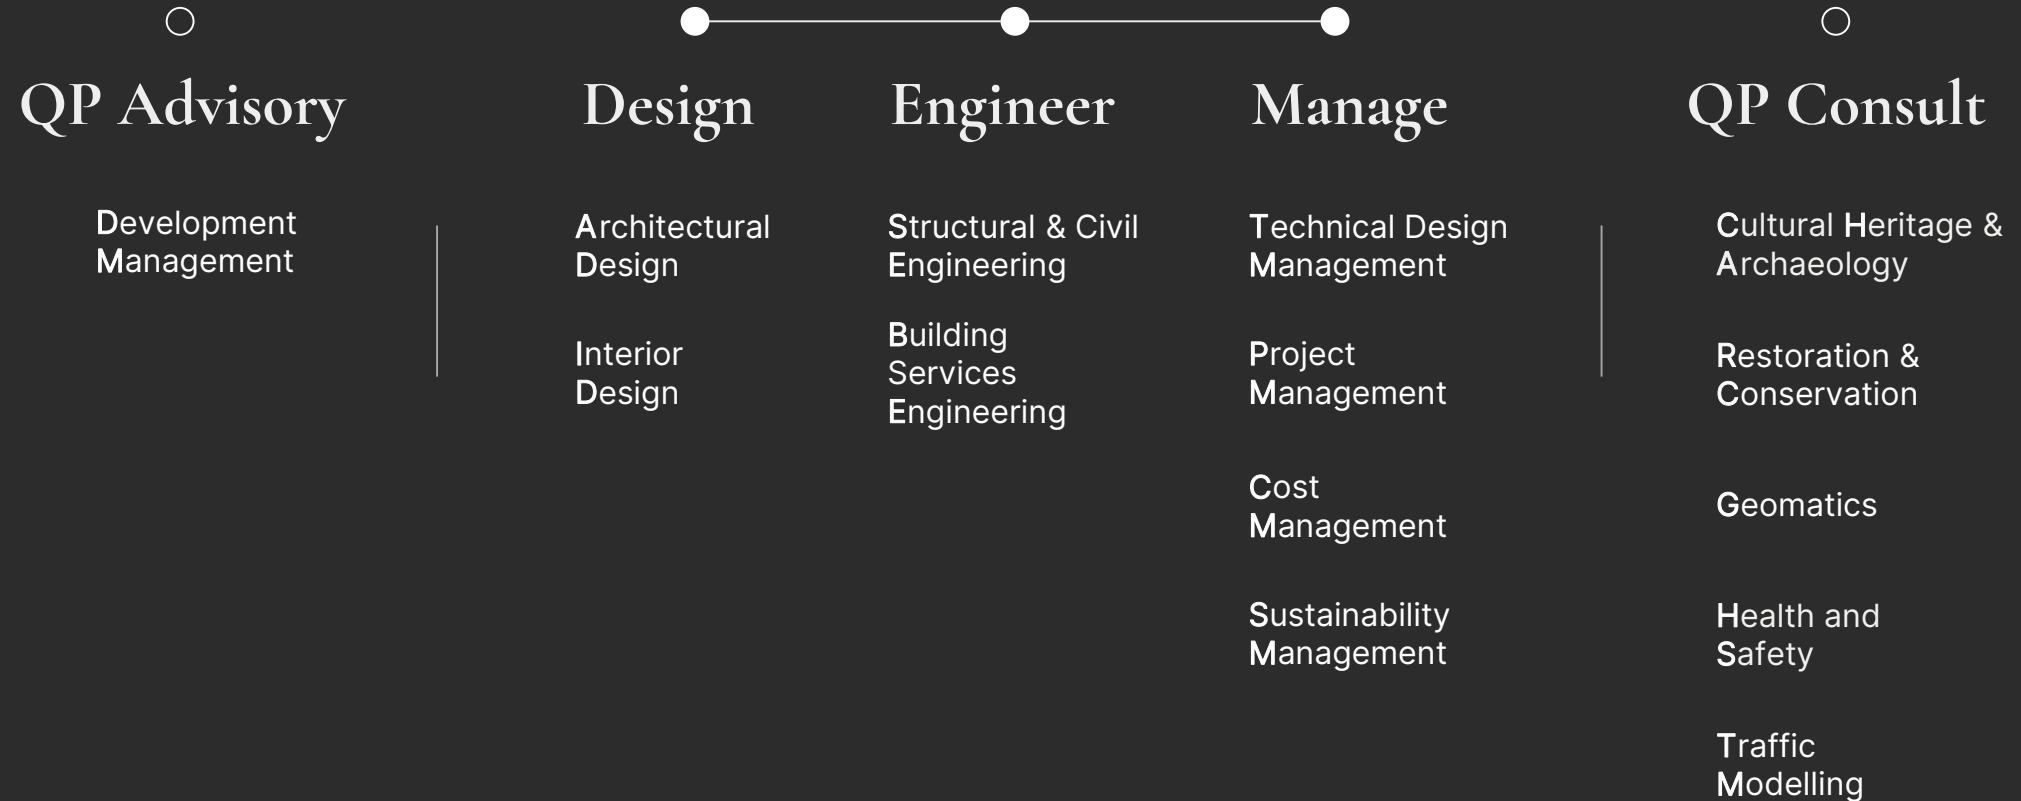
QP Advisory

Development Management

Design

Architectural Design

Interior Design

Engineer

Structural & Civil Engineering

Building Services Engineering

Manage

Technical Design Management

Project Management

Cost Management

Sustainability Management

QP Consult

Cultural Heritage & Archaeology

Restoration & Conservation

Geomatics

Health and Safety

Traffic Modelling